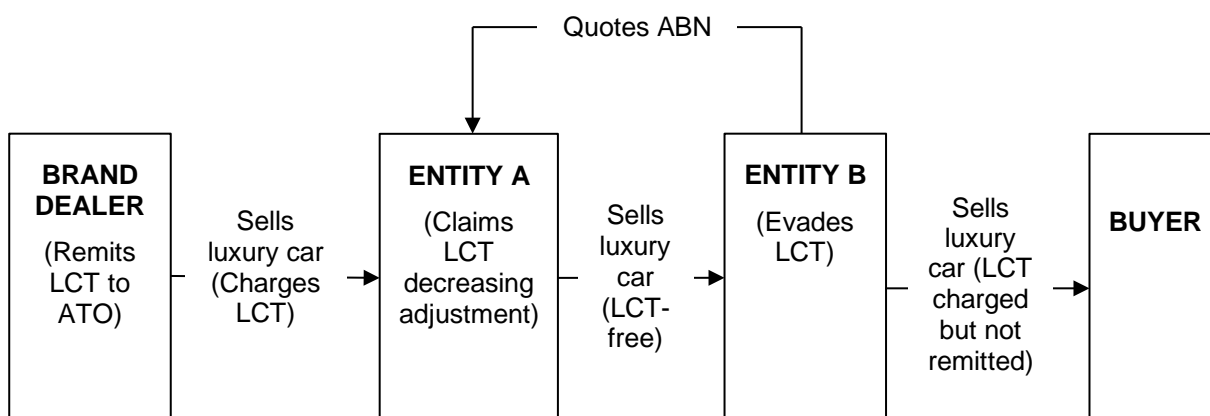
Quotes ABN

BRAND DEALER (Remits LCT to ATO)

Sells luxury car (Charges LCT)

ENTITY A (Claims LCT decreasing adjustment)

Sells luxury car (LCT-free)

ENTITY B (Evades LCT)

Sells luxury car (LCT charged but not remitted)

BUYER